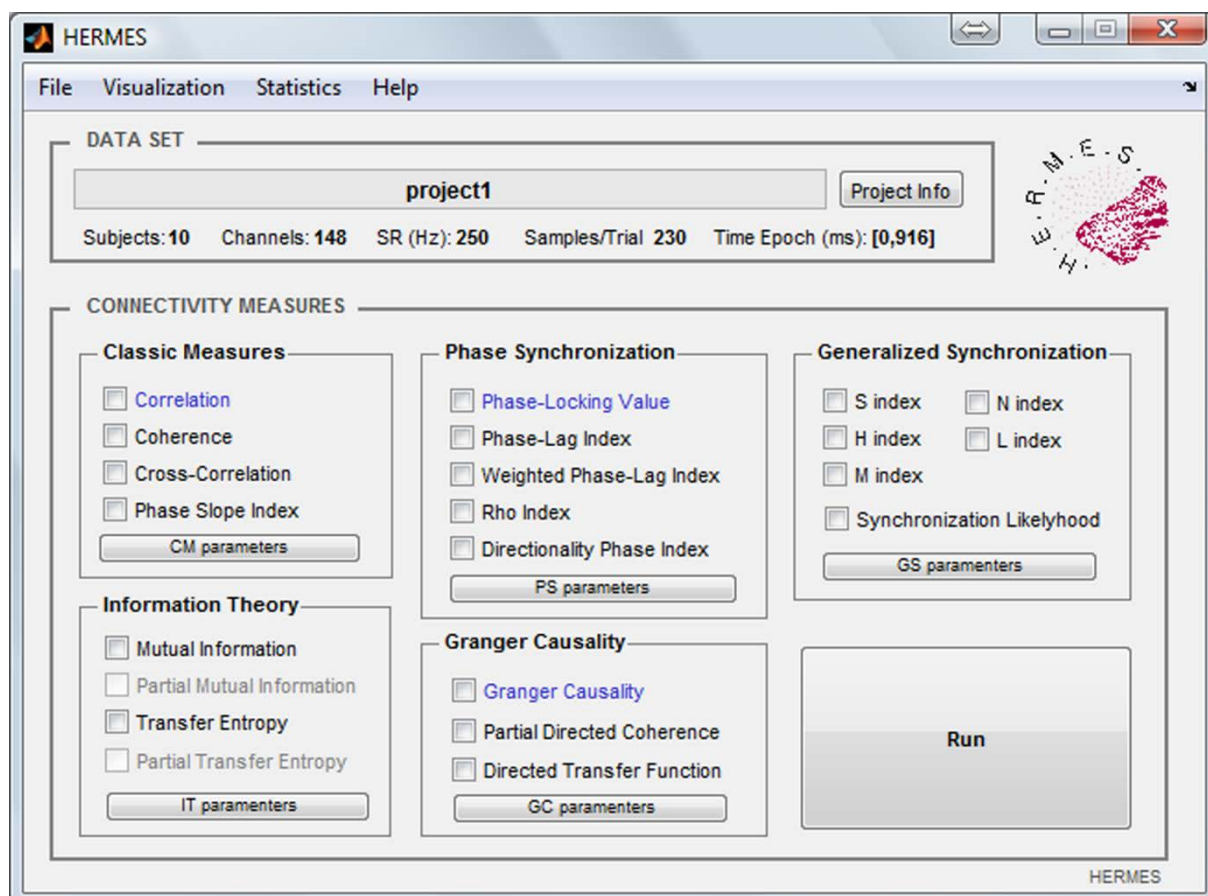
HERMES

File Visualization Statistics Help

DATA SET

project1

Project Info

Subjects: 10 Channels: 148 SR (Hz): 250 Samples/Trial 230 Time Epoch (ms): [0,916]

H.E.R.M.E.S.

CONNECTIVITY MEASURES

Classic Measures

Correlation
Coherence
Cross-Correlation
Phase Slope Index

CM parameters

Phase Synchronization

Phase-Locking Value
Phase-Lag Index
Weighted Phase-Lag Index
Rho Index
Directionality Phase Index

PS parameters

Generalized Synchronization

S index
N index
H index
L index
M index
Synchronization Likelyhood

GS paramenters

Information Theory

Mutual Information
Partial Mutual Information
Transfer Entropy
Partial Transfer Entropy

IT paramenters

Granger Causality

Granger Causality
Partial Directed Coherence
Directed Transfer Function

GC paramenters

Run

HERMES